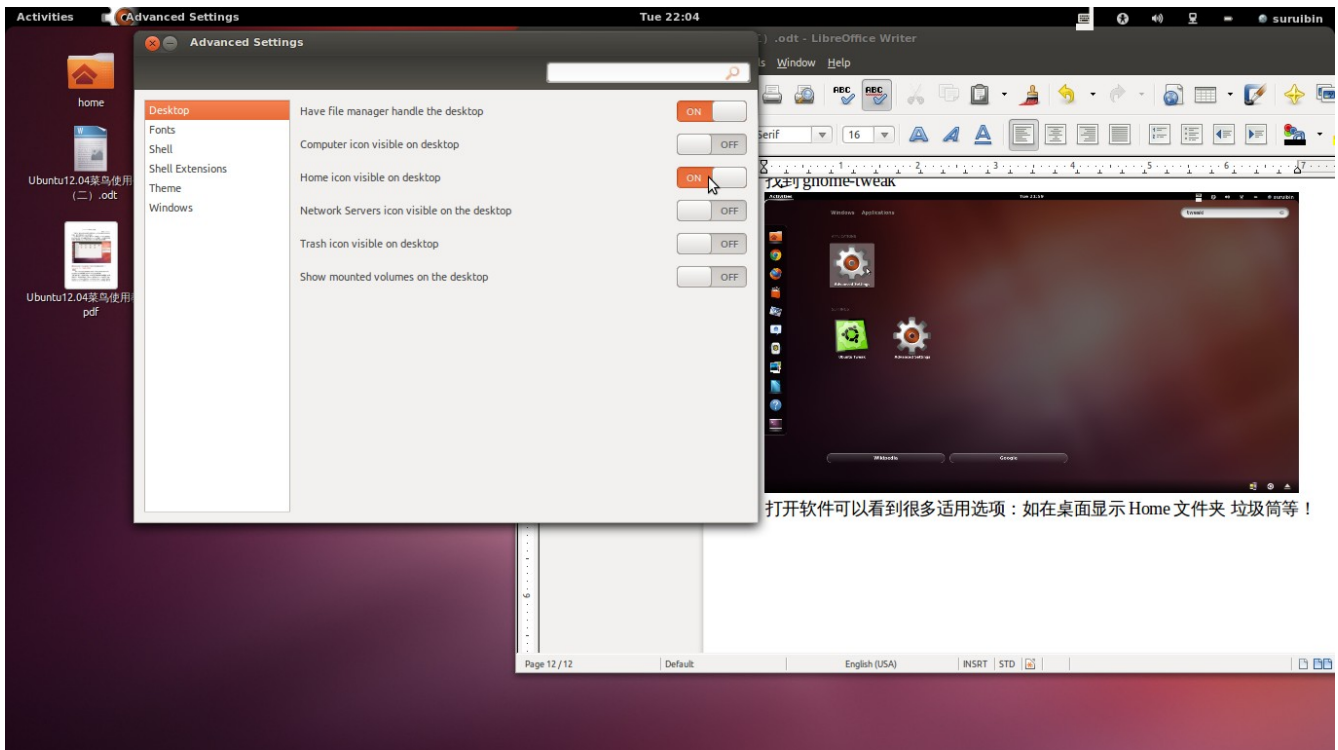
Activities Advanced Settings Tue 22:04 suruibin

home

Ubuntu12.04菜鸟使用（二）.odt

Ubuntu12.04菜鸟使用 pdf

Advanced Settings

Desktop
Fonts
Shell
Shell Extensions
Theme
Windows

Have file manager handle the desktop ON
Computer icon visible on desktop OFF
Home icon visible on desktop ON
Network Servers icon visible on the desktop OFF
Trash icon visible on desktop OFF
Show mounted volumes on the desktop OFF

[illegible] .odt - LibreOffice Writer

s Window Help

Serif 16

找到 gnome-tweak

Activities Tue 21:59 suruibin
Windows Applications
tweak
Advanced Settings
Ubuntu Tweak Advanced Settings
Wikipedia Google

打开软件可以看到很多适用选项：如在桌面显示 Home 文件夹 垃圾筒等！

Page 12 / 12 Default English (USA) INSRT STD